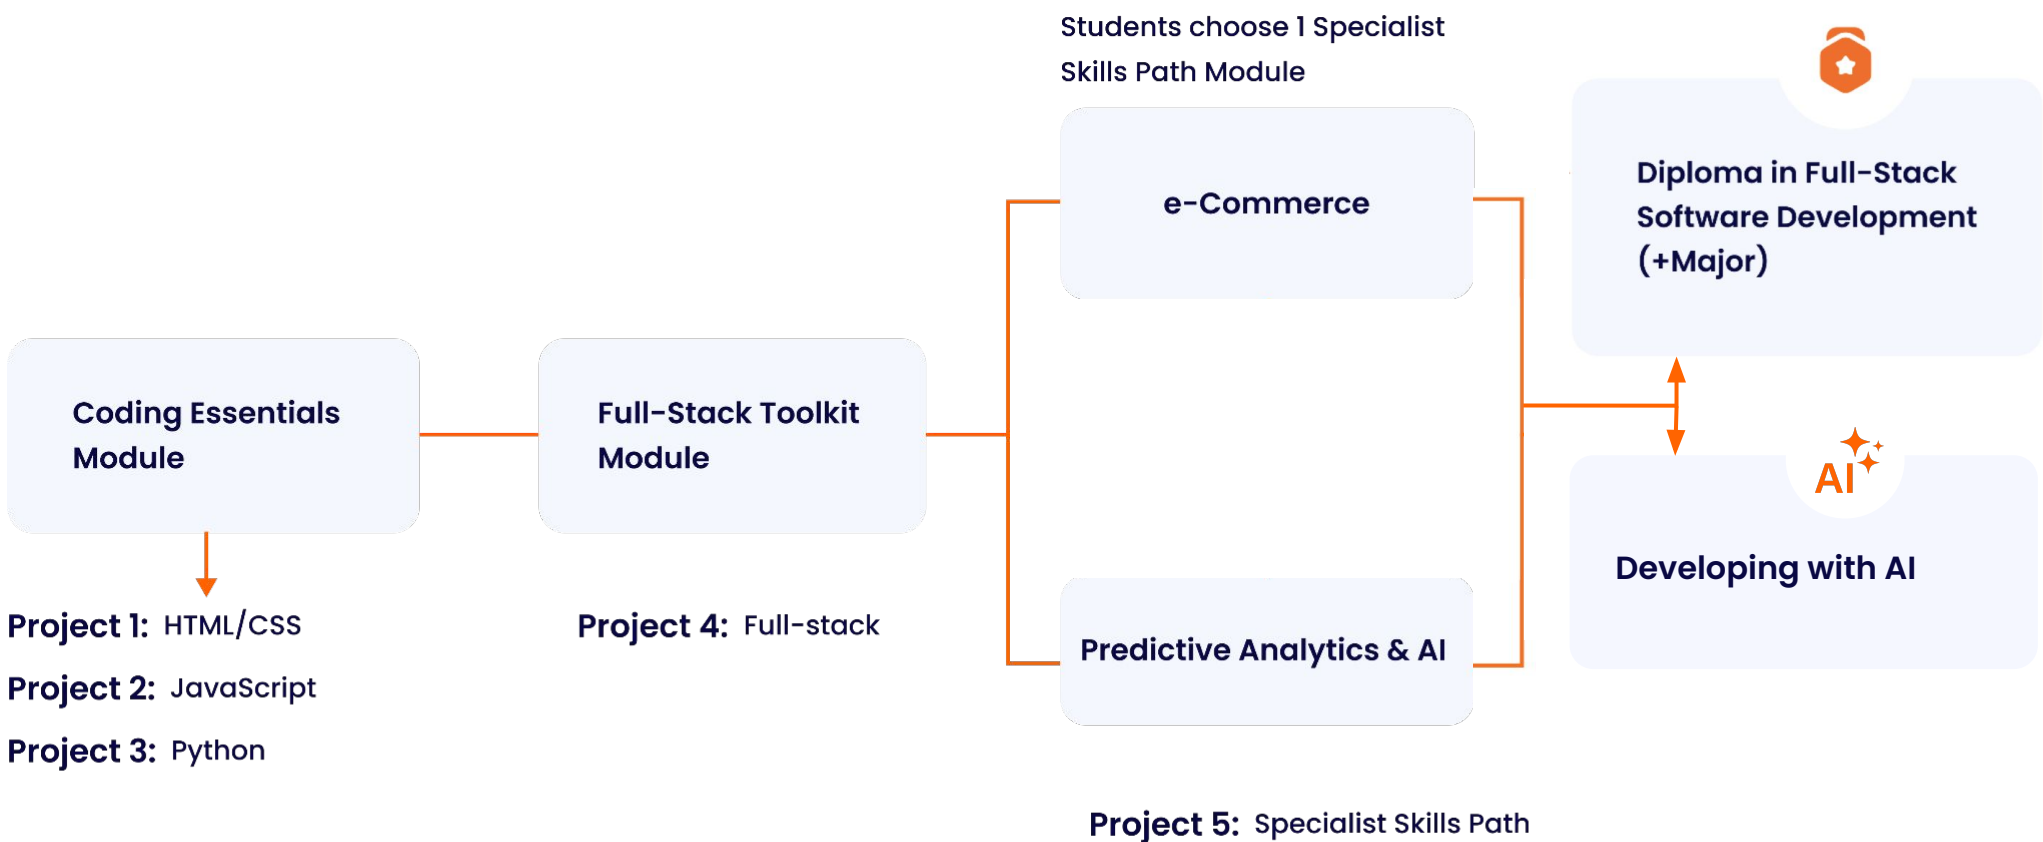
Coding Essentials Module

Project 1: HTML/CSS

Project 2: JavaScript

Project 3: Python

Full-Stack Toolkit Module

Project 4: Full-stack

Students choose 1 Specialist Skills Path Module

e-Commerce

Predictive Analytics & AI

Project 5: Specialist Skills Path

Diploma in Full-Stack Software Development (+Major)

AI

Developing with AI